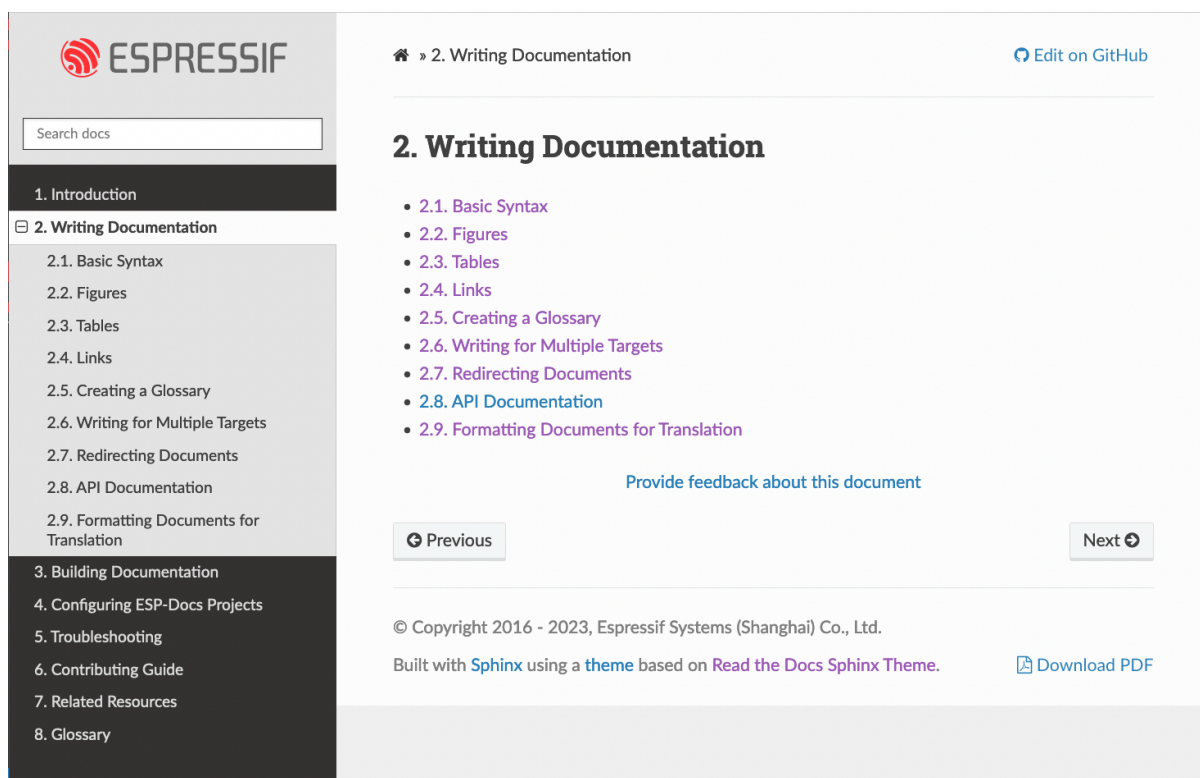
ESPRESSIF

Search docs

1. Introduction
2. Writing Documentation
2.1. Basic Syntax
2.2. Figures
2.3. Tables
2.4. Links
2.5. Creating a Glossary
2.6. Writing for Multiple Targets
2.7. Redirecting Documents
2.8. API Documentation
2.9. Formatting Documents for Translation
3. Building Documentation
4. Configuring ESP-Docs Projects
5. Troubleshooting
6. Contributing Guide
7. Related Resources
8. Glossary

» 2. Writing Documentation

Edit on GitHub

2. Writing Documentation

- 2.1. Basic Syntax
- 2.2. Figures
- 2.3. Tables
- 2.4. Links
- 2.5. Creating a Glossary
- 2.6. Writing for Multiple Targets
- 2.7. Redirecting Documents
- 2.8. API Documentation
- 2.9. Formatting Documents for Translation

Provide feedback about this document

Previous

Next

© Copyright 2016 - 2023, Espressif Systems (Shanghai) Co., Ltd.

Built with Sphinx using a theme based on Read the Docs Sphinx Theme.

Download PDF